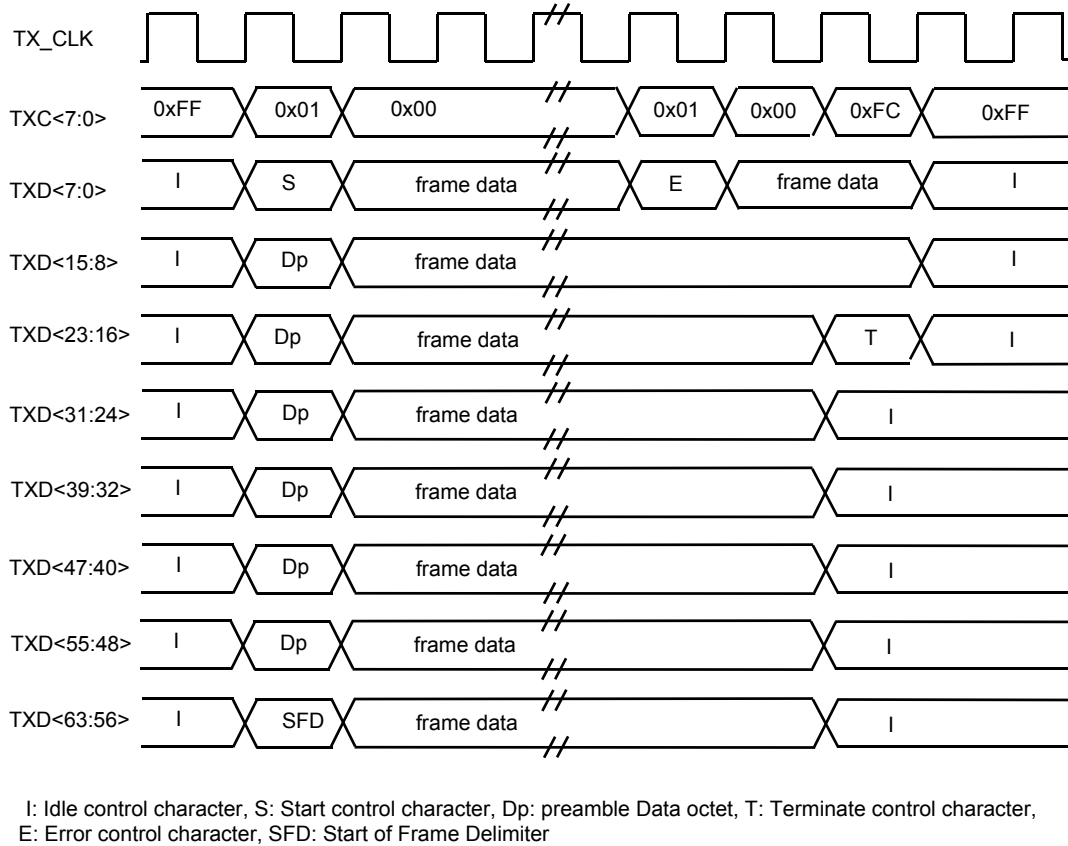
TX_CLK

TXC<7:0> 0xFF 0x01 0x00 0x01 0x00 0xFC 0xFF

TXD<7:0> I S frame data E frame data I

TXD<15:8> I Dp frame data I

TXD<23:16> I Dp frame data T I

TXD<31:24> I Dp frame data I

TXD<39:32> I Dp frame data I

TXD<47:40> I Dp frame data I

TXD<55:48> I Dp frame data I

TXD<63:56> I SFD frame data I

I: Idle control character, S: Start control character, Dp: preamble Data octet, T: Terminate control character, E: Error control character, SFD: Start of Frame Delimiter